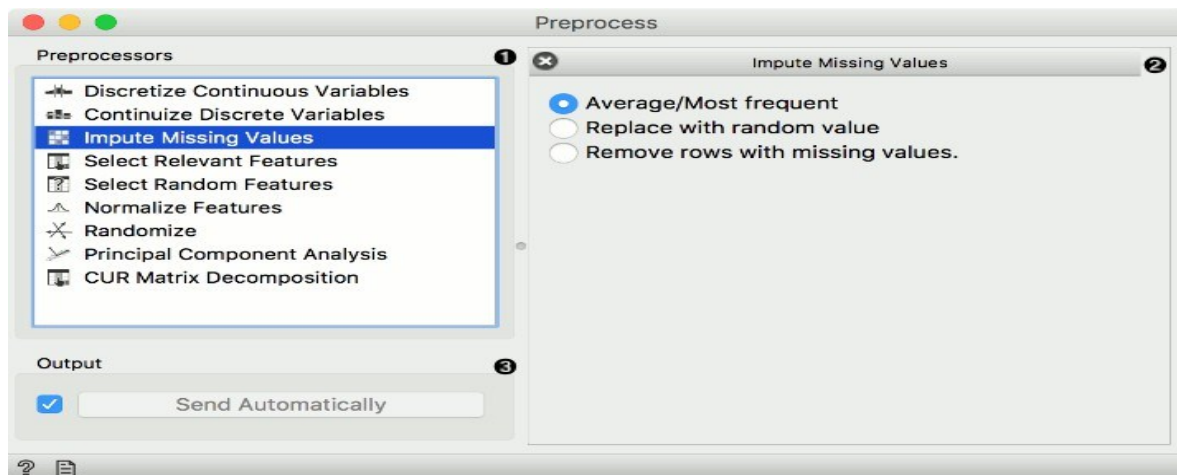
Preprocess

Preprocessors
1
Discretize Continuous Variables
Continuize Discrete Variables
Impute Missing Values
Select Relevant Features
Select Random Features
Normalize Features
Randomize
Principal Component Analysis
CUR Matrix Decomposition

Output
3
Send Automatically

Impute Missing Values
2
Average/Most frequent
Replace with random value
Remove rows with missing values.